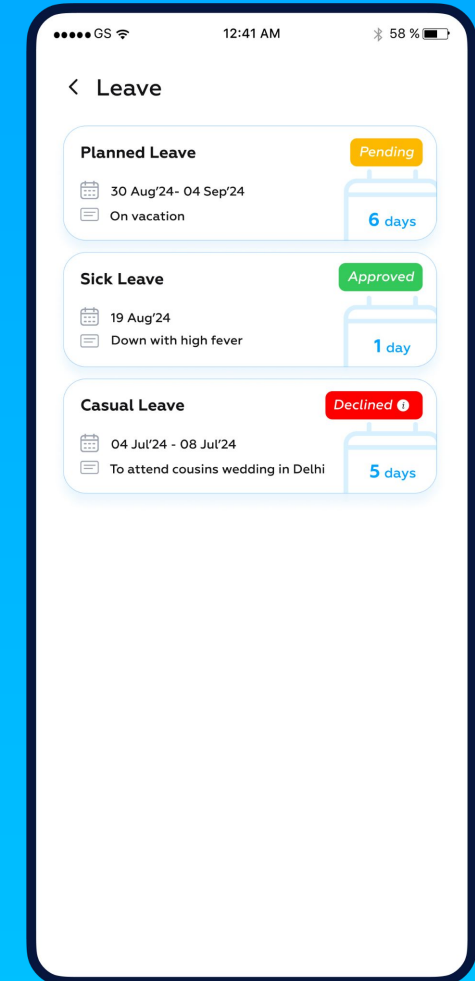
●●●●● GS 12:41 AM 58 %

< Leave

Planned Leave
Pending
30 Aug'24- 04 Sep'24
On vacation
6 days

Sick Leave
Approved
19 Aug'24
Down with high fever
1 day

Casual Leave
Declined
04 Jul'24 - 08 Jul'24
To attend cousins wedding in Delhi
5 days